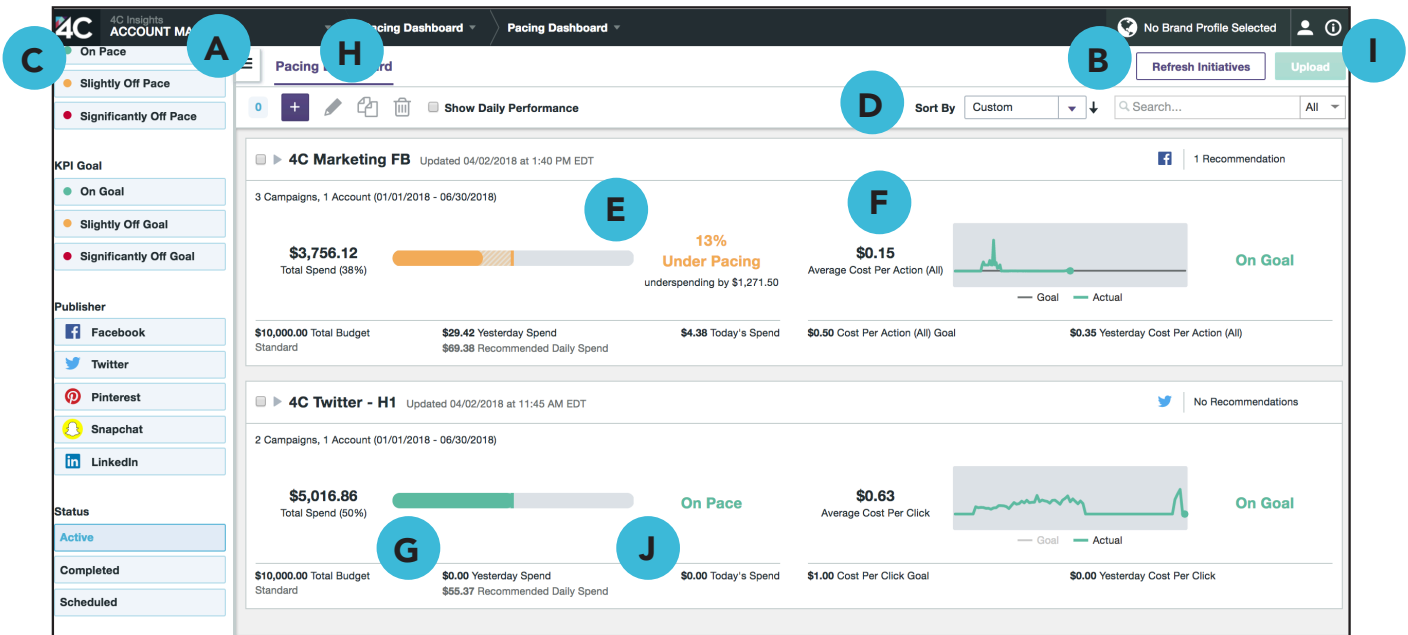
4C 4C Insights ACCOUNT MA

A

H

Pacing Dashboard

Pacing Dashboard

No Brand Profile Selected

C

On Pace

Slightly Off Pace

Significantly Off Pace

KPI Goal

On Goal

Slightly Off Goal

Significantly Off Goal

Publisher

Facebook

Twitter

Pinterest

Snapchat

LinkedIn

Status

Active

Completed

Scheduled

Pacing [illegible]ard

B

Refresh Initiatives

Upload

I

0

Show Daily Performance

D

Sort By Custom

Search...

All

4C Marketing FB Updated 04/02/2018 at 1:40 PM EDT

1 Recommendation

3 Campaigns, 1 Account (01/01/2018 - 06/30/2018)

E

F

$3,756.12
Total Spend (38%)

13%
Under Pacing
underspending by $1,271.50

$0.15
Average Cost Per Action (All)

On Goal

Goal Actual

$10,000.00 Total Budget
Standard

$29.42 Yesterday Spend
$69.38 Recommended Daily Spend

$4.38 Today's Spend

$0.50 Cost Per Action (All) Goal

$0.35 Yesterday Cost Per Action (All)

4C Twitter - H1 Updated 04/02/2018 at 11:45 AM EDT

No Recommendations

2 Campaigns, 1 Account (01/01/2018 - 06/30/2018)

$5,016.86
Total Spend (50%)

On Pace

$0.63
Average Cost Per Click

On Goal

G

J

Goal Actual

$10,000.00 Total Budget
Standard

$0.00 Yesterday Spend
$55.37 Recommended Daily Spend

$0.00 Today's Spend

$1.00 Cost Per Click Goal

$0.00 Yesterday Cost Per Click